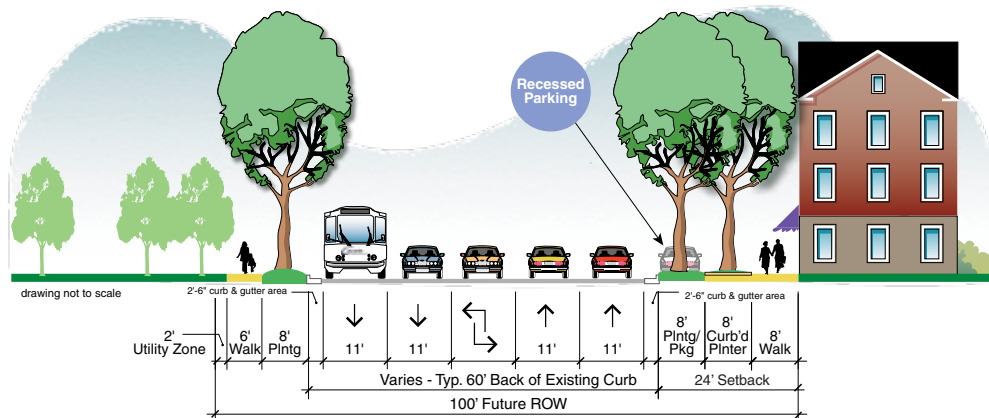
Recessed Parking

drawing not to scale

2'-6" curb & gutter area

2'-6" curb & gutter area

2' Utility Zone

6' Walk

8' Plntg

11'

11'

11'

11'

8' Plntg/ Pkg

8' Curb'd Plnter

8' Walk

Varies - Typ. 60' Back of Existing Curb

24' Setback

100' Future ROW